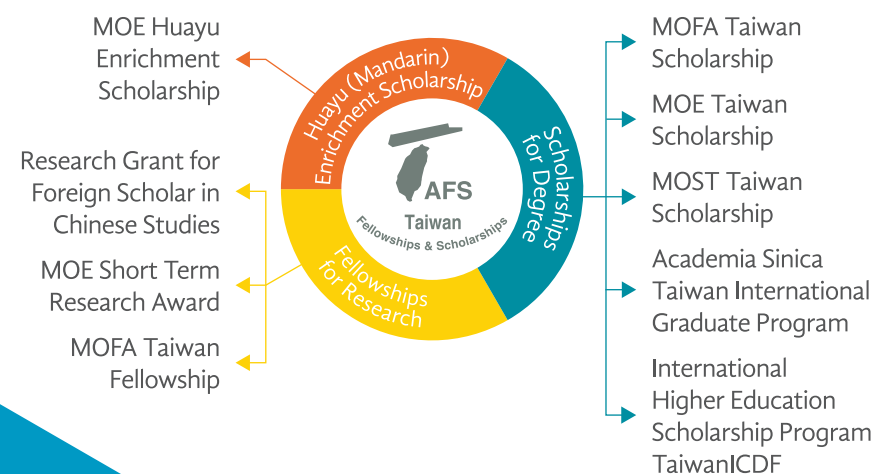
MOE Huayu Enrichment Scholarship

Research Grant for Foreign Scholar in Chinese Studies

MOE Short Term Research Award

MOFA Taiwan Fellowship

Huayu (Mandarin) Enrichment Scholarship

Scholarships for Degree

Fellowships for Research

AFS
Taiwan
Fellowships & Scholarships

MOFA Taiwan Scholarship

MOE Taiwan Scholarship

MOST Taiwan Scholarship

Academia Sinica Taiwan International Graduate Program

International Higher Education Scholarship Program TaiwanICDF